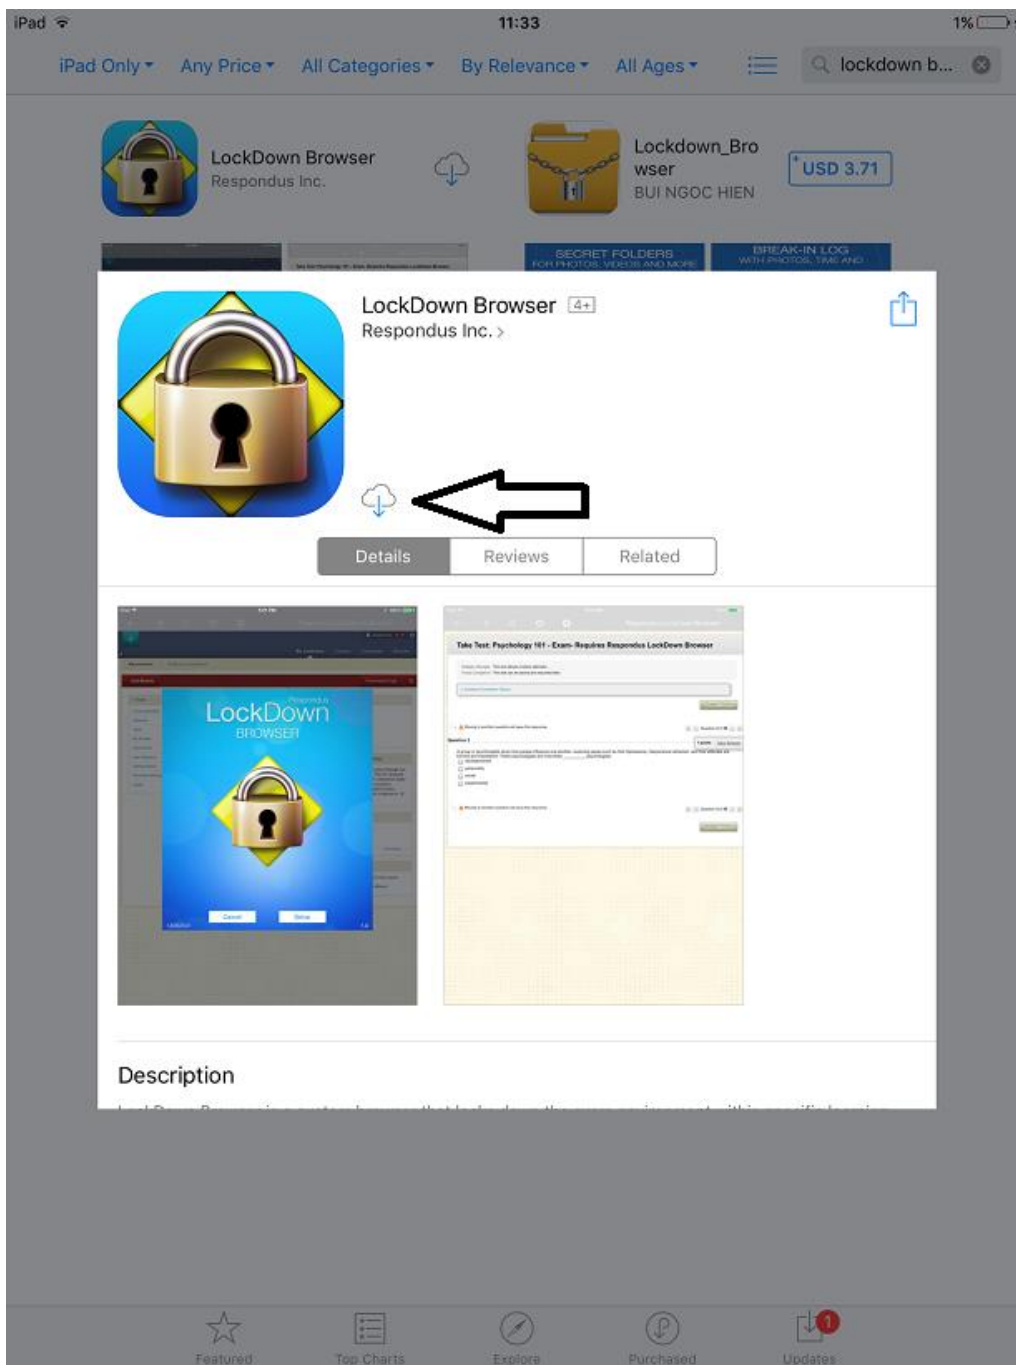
iPad 11:33 1%

iPad Only ▾ Any Price ▾ All Categories ▾ By Relevance ▾ All Ages ▾ lockdown b...

LockDown Browser
Respondus Inc.

Lockdown_Browser
BUI NGOC HIEN
USD 3.71

SECRET FOLDERS
FOR PHOTOS, VIDEOS AND MORE

BREAK-IN LOG
WITH PHOTOS, TIME AND

LockDown Browser 4+
Respondus Inc. >

Details Reviews Related

Respondus
LockDown
BROWSER

Take Test: Psychology 101 - Exam- Requires Respondus LockDown Browser

Description

Featured Top Charts Explore Purchased Updates 1